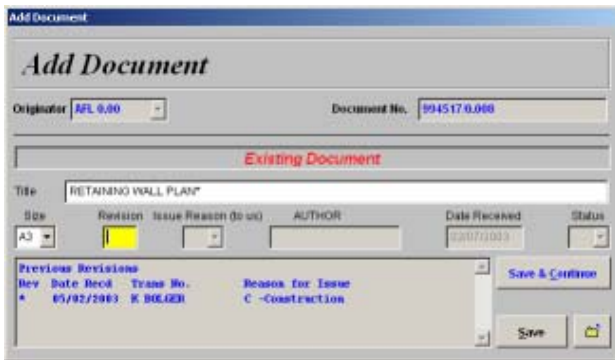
Add Document

Add Document

Originator AFL 0.00

Document No. 994517/0.000

Existing Document

Title RETAINING WALL PLAN*

Size A3

Revision

Issue Reason (to us)

AUTHOR

Date Received 03/07/2003

Status

Previous Revisions
Rev Date Recd Trans No. Reason for Issue
* 05/02/2003 K BOLGER C -Construction

Save & Continue

Save